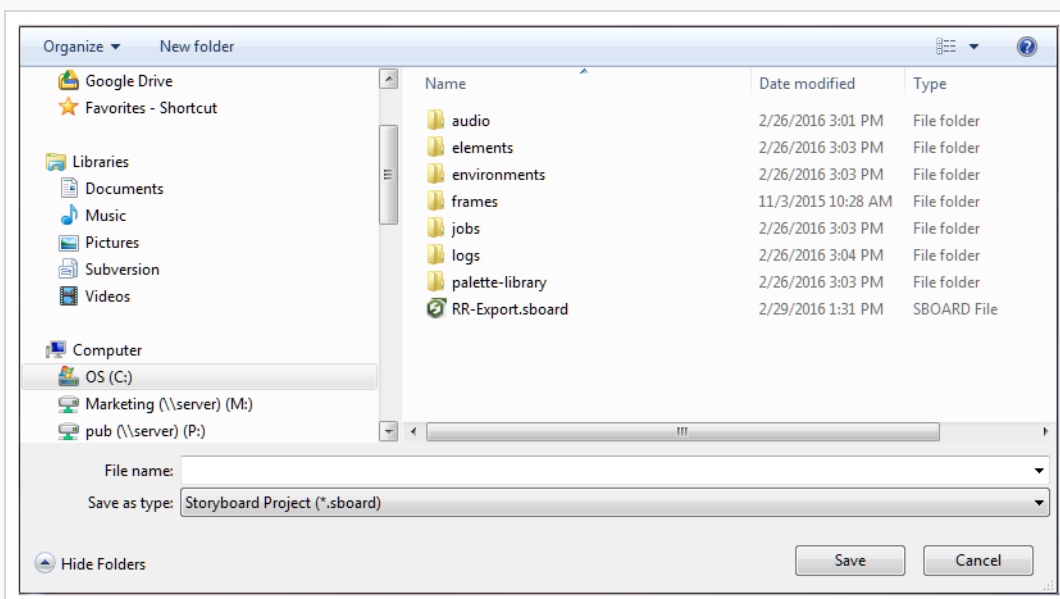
Organize ▾ New folder

Google Drive
Favorites - Shortcut

Libraries
Documents
Music
Pictures
Subversion
Videos

Computer
OS (C:)
Marketing (\\server) (M:)
pub (\\server) (P:)

| Name | Date modified | Type |
|---|---|---|
| audio | 2/26/2016 3:01 PM | File folder |
| elements | 2/26/2016 3:03 PM | File folder |
| environments | 2/26/2016 3:03 PM | File folder |
| frames | 11/3/2015 10:28 AM | File folder |
| jobs | 2/26/2016 3:03 PM | File folder |
| logs | 2/26/2016 3:04 PM | File folder |
| palette-library | 2/26/2016 3:03 PM | File folder |
| RR-Export.sboard | 2/29/2016 1:31 PM | SBOARD File |

File name:
Save as type: Storyboard Project (*.sboard)

Hide Folders

Save Cancel